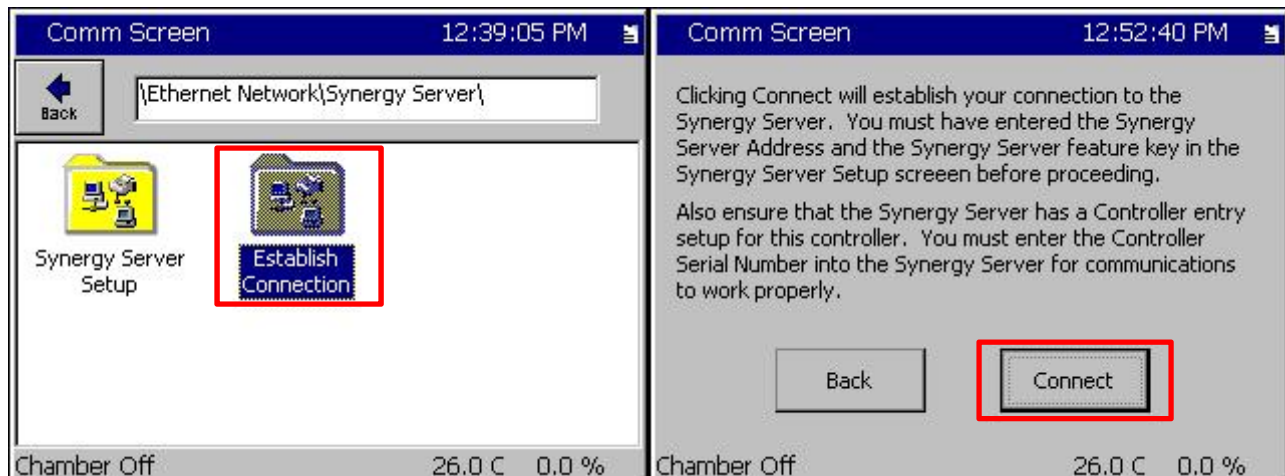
Comm Screen 12:39:05 PM

Back

\Ethernet Network\Synergy Server\

Synergy Server Setup

Establish Connection

Chamber Off 26.0 C 0.0 %

Comm Screen 12:52:40 PM

Clicking Connect will establish your connection to the Synergy Server. You must have entered the Synergy Server Address and the Synergy Server feature key in the Synergy Server Setup screeen before proceeding.

Also ensure that the Synergy Server has a Controller entry setup for this controller. You must enter the Controller Serial Number into the Synergy Server for communications to work properly.

Back

Connect

Chamber Off 26.0 C 0.0 %